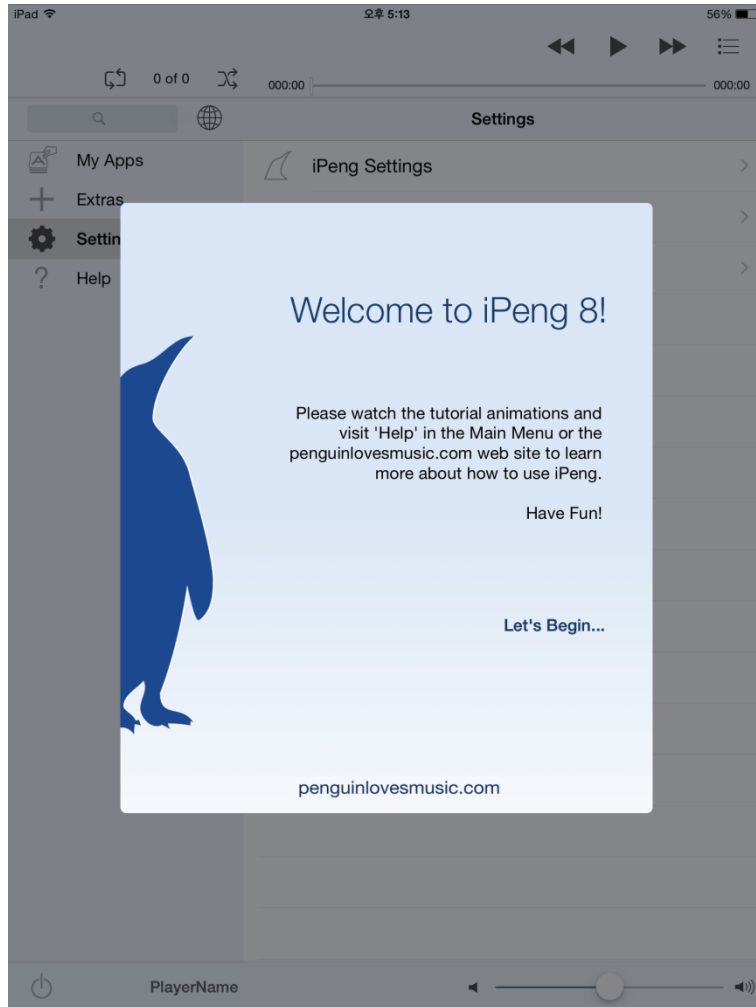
iPad
오후 5:13
56%

0 of 0
000:00
000:00

Settings

My Apps
Extras
Settin
Help

iPeng Settings

Welcome to iPeng 8!

Please watch the tutorial animations and visit 'Help' in the Main Menu or the penguinlovesmusic.com web site to learn more about how to use iPeng.

Have Fun!

Let's Begin...

penguinlovesmusic.com

PlayerName